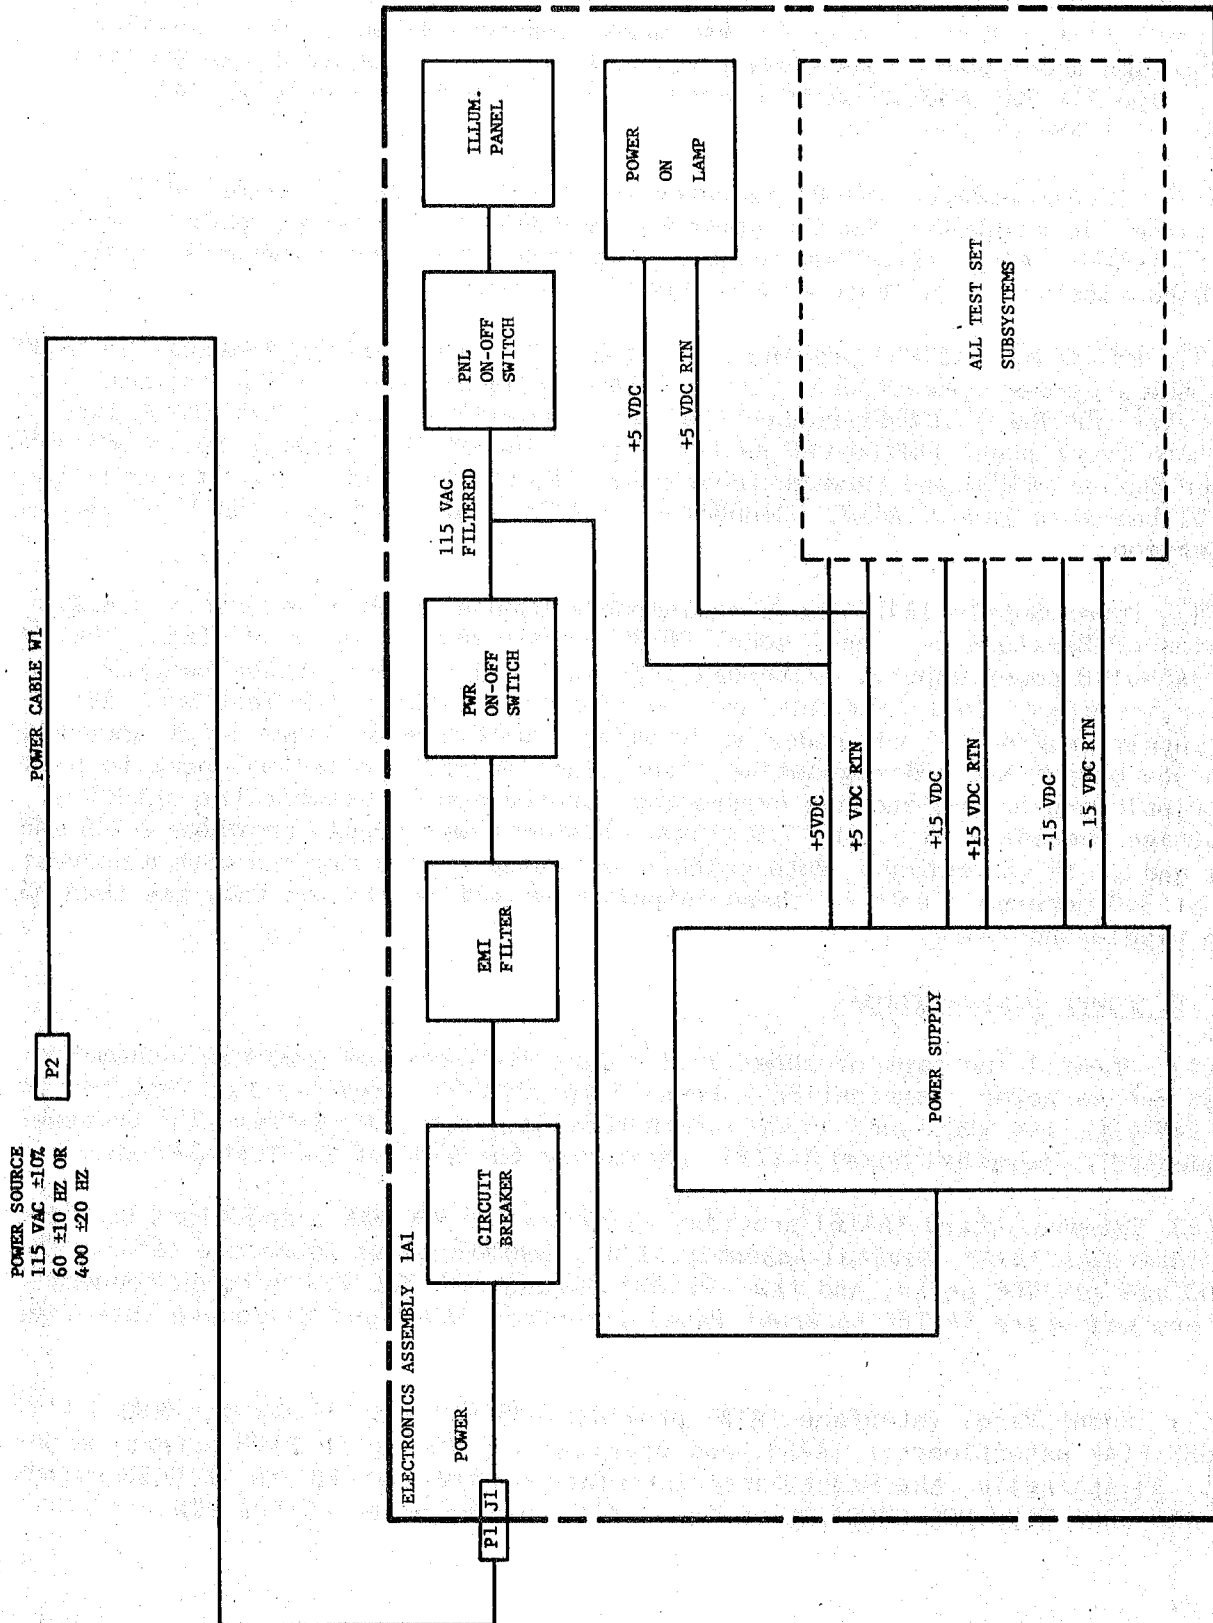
POWER SOURCE
115 VAC ±10%
60 ±10 HZ OR
400 ±20 HZ

P2

POWER CABLE W1

P1 J1

ELECTRONICS ASSEMBLY 1A1

POWER

CIRCUIT BREAKER

EMI FILTER

PWR ON-OFF SWITCH

115 VAC FILTERED

PNL ON-OFF SWITCH

ILLUM. PANEL

POWER ON LAMP

+5 VDC

+5 VDC RTN

ALL TEST SET SUBSYSTEMS

+5VDC

+5 VDC RTN

+15 VDC

+15 VDC RTN

-15 VDC

- 15 VDC RTN

POWER SUPPLY